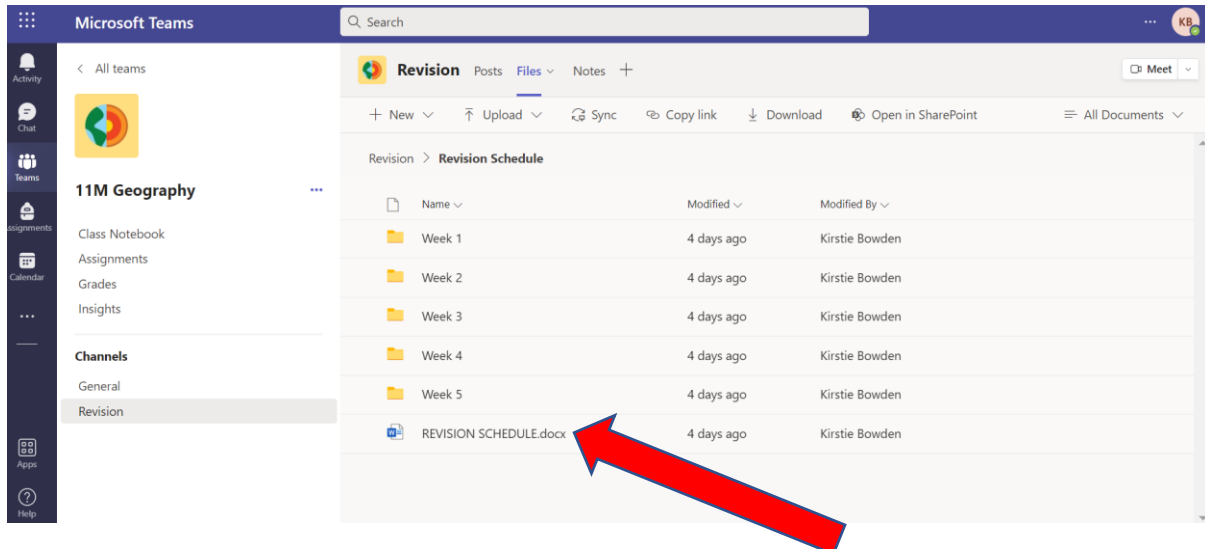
Microsoft Teams
Search
KB

Activity
Chat
Teams
Assignments
Calendar
...
Apps
Help

< All teams

11M Geography ...

Class Notebook
Assignments
Grades
Insights

Channels
General
Revision

Revision Posts Files Notes +
Meet

+ New Upload Sync Copy link Download Open in SharePoint All Documents

Revision > Revision Schedule

| Name | Modified | Modified By |
|---|---|---|
| Week 1 | 4 days ago | Kirstie Bowden |
| Week 2 | 4 days ago | Kirstie Bowden |
| Week 3 | 4 days ago | Kirstie Bowden |
| Week 4 | 4 days ago | Kirstie Bowden |
| Week 5 | 4 days ago | Kirstie Bowden |
| REVISION SCHEDULE.docx | 4 days ago | Kirstie Bowden |